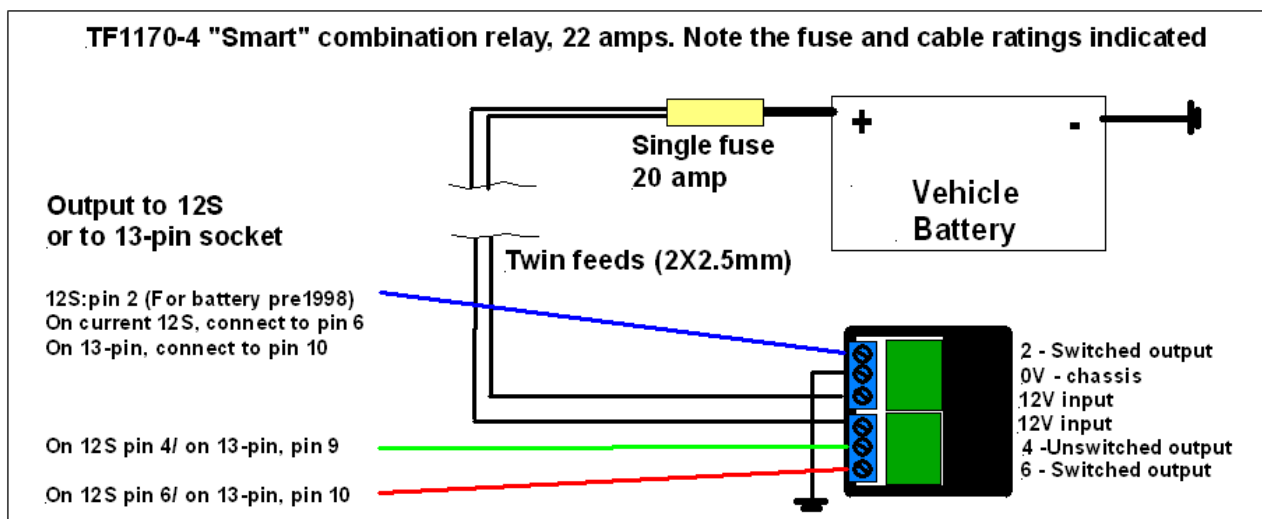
TF1170-4 "Smart" combination relay, 22 amps. Note the fuse and cable ratings indicated

Single fuse
20 amp

+

-

Vehicle
Battery

Output to 12S
or to 13-pin socket

Twin feeds (2X2.5mm)

12S:pin 2 (For battery pre1998)
On current 12S, connect to pin 6
On 13-pin, connect to pin 10

2 - Switched output
0V - chassis
12V input
12V input
4 -Unswitched output
6 - Switched output

On 12S pin 4/ on 13-pin, pin 9

On 12S pin 6/ on 13-pin, pin 10